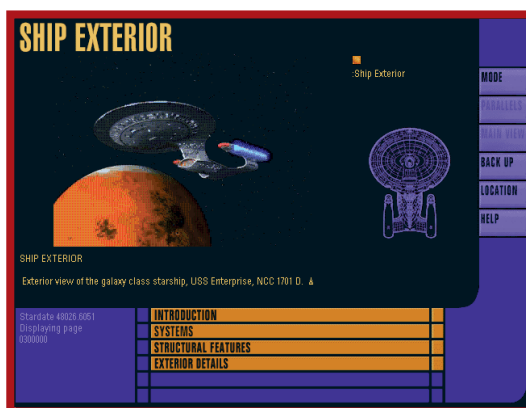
SHIP EXTERIOR

:Ship Exterior

MODE
PARALLELS
MAIN VIEW
BACK UP
LOCATION
HELP

SHIP EXTERIOR

Exterior view of the galaxy class starship, USS Enterprise, NCC 1701 D.

Stardate 48026.6051
Displaying page
0300000

INTRODUCTION
SYSTEMS
STRUCTURAL FEATURES
EXTERIOR DETAILS